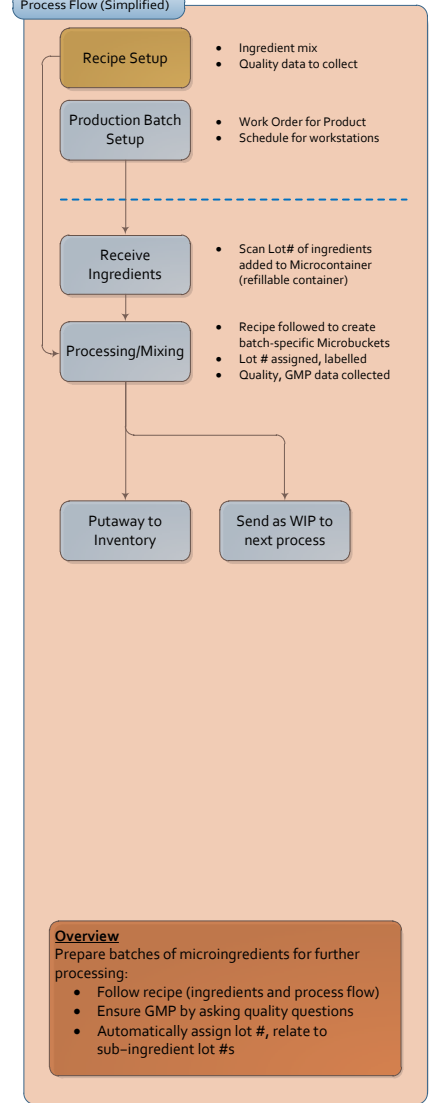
Process Flow (Simplified)

Recipe Setup

- Ingredient mix
- Quality data to collect

Production Batch Setup

- Work Order for Product
- Schedule for workstations

Receive Ingredients

- Scan Lot# of ingredients added to Microcontainer (refillable container)

Processing/Mixing

- Recipe followed to create batch-specific Microbuckets
- Lot # assigned, labelled
- Quality, GMP data collected

Putaway to Inventory

Send as WIP to next process

Overview
Prepare batches of microingredients for further processing:
- Follow recipe (ingredients and process flow)
- Ensure GMP by asking quality questions
- Automatically assign lot #, relate to sub-ingredient lot #s